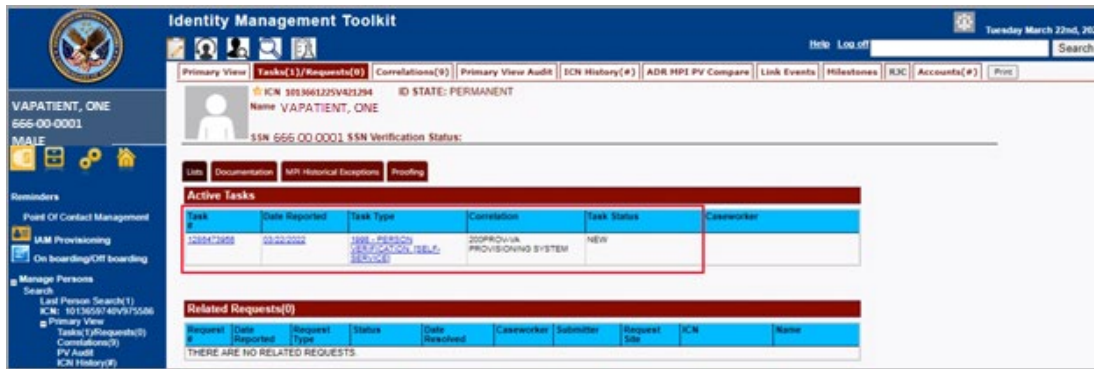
Identity Management Toolkit

Tuesday March 22nd, 20

Help Log off

Search

Primary View | Tasks(1)/Requests(0) | Correlations(9) | Primary View Audit | ICN History(#) | ADR MPI PV Compare | Link Events | Milestones | RJC | Accounts(#) | Print

VAPATIENT, ONE
666-00-0001
MALE

ICN 1013661225V421294 ID STATE: PERMANENT
Name VAPATIENT, ONE

SSN 666 00 0001 SSN Verification Status:

Lists | Documentation | MPI Historical Exceptions | Proofing

Active Tasks

| Task # | Date Reported | Task Type | Correlation | Task Status | Caseworker |
|---|---|---|---|---|---|
| 1288472958 | 03/22/2022 | 1000 - PERSON VERIFICATION (SELF-SERVICE) | 200PROV-VA PROVISIONING SYSTEM | NEW | |

Reminders

Point Of Contact Management

IAM Provisioning

On boarding/Off boarding

Manage Persons
Search
Last Person Search(1)
ICN: 1013659740V975586
Primary View
Tasks(1)/Requests(0)
Correlations(9)
PV Audit
ICN History(#)

Related Requests(0)

| Request # | Date Reported | Request Type | Status | Date Resolved | Caseworker | Submitter | Request Site | ICN | Name |
|---|---|---|---|---|---|---|---|---|---|
| THERE ARE NO RELATED REQUESTS. | | | | | | | | | |